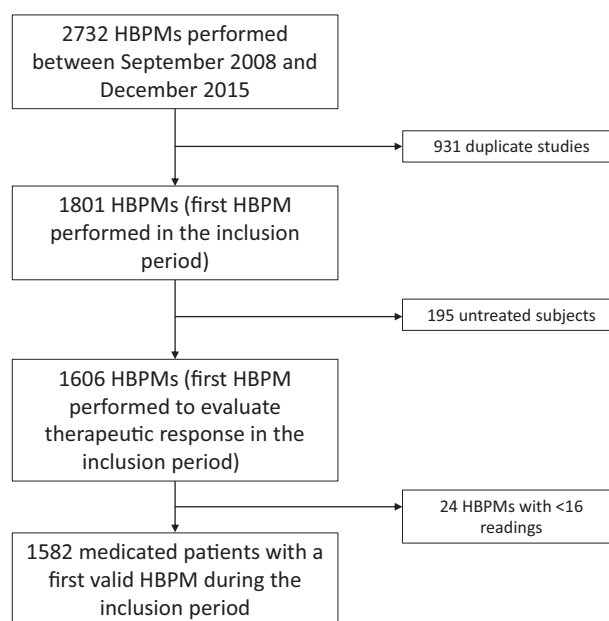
2732 HBPMs performed between September 2008 and December 2015

931 duplicate studies

1801 HBPMs (first HBPM performed in the inclusion period)

195 untreated subjects

1606 HBPMs (first HBPM performed to evaluate therapeutic response in the inclusion period)

24 HBPMs with <16 readings

1582 medicated patients with a first valid HBPM during the inclusion period